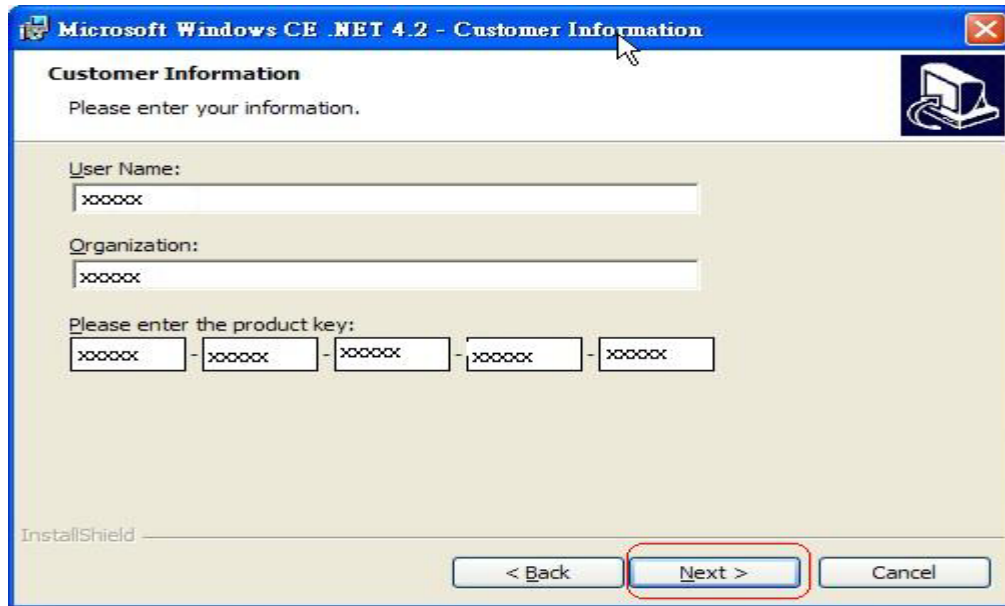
Microsoft Windows CE .NET 4.2 - Customer Information

Customer Information

Please enter your information.

User Name:

xxxxx

Organization:

xxxxx

Please enter the product key:

xxxxx - xxxxx - xxxxx - xxxxx - xxxxx

InstallShield

< Back

Next >

Cancel